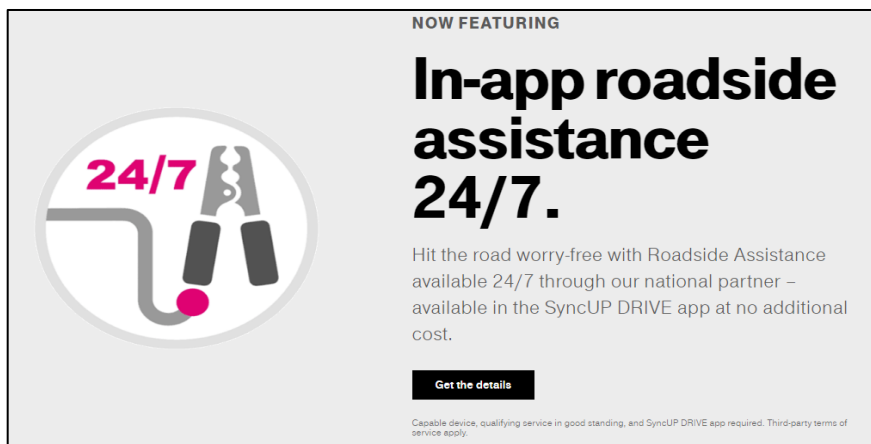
24/7

NOW FEATURING

In-app roadside assistance 24/7.

Hit the road worry-free with Roadside Assistance available 24/7 through our national partner – available in the SyncUP DRIVE app at no additional cost.

Get the details

Capable device, qualifying service in good standing, and SyncUP DRIVE app required. Third-party terms of service apply.